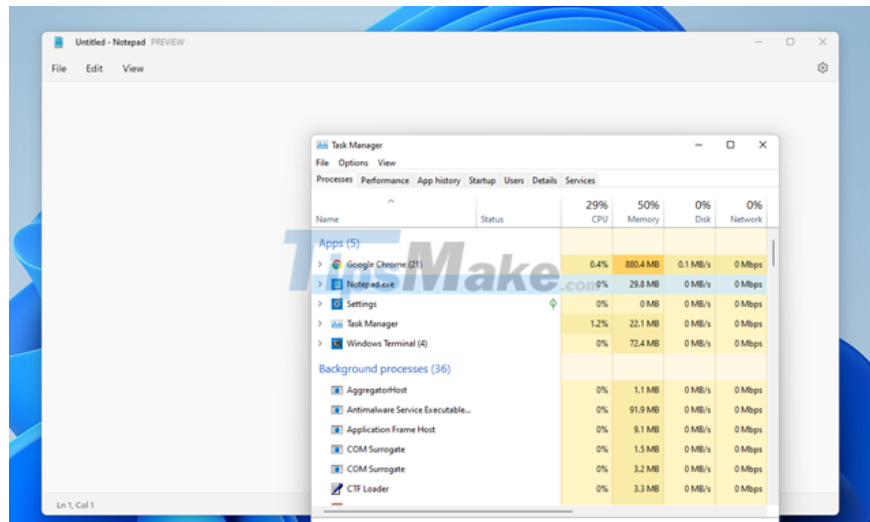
Untitled - Notepad PREVIEW

File Edit View

Task Manager

File Options View

Processes Performance App history Startup Users Details Services

| Name | Status | 29% CPU | 50% Memory | 0% Disk | 0% Network |
|---|---|---|---|---|---|
| Apps (5) | | | | | |
| Google Chrome (21) | | 0.4% | 880.4 MB | 0.1 MB/s | 0 Mbps |
| Notepad.exe | | 0% | 29.8 MB | 0 MB/s | 0 Mbps |
| Settings | | 0% | 0 MB | 0 MB/s | 0 Mbps |
| Task Manager | | 1.2% | 22.1 MB | 0 MB/s | 0 Mbps |
| Windows Terminal (4) | | 0% | 72.4 MB | 0 MB/s | 0 Mbps |
| Background processes (36) | | | | | |
| AggregatorHost | | 0% | 1.1 MB | 0 MB/s | 0 Mbps |
| Antimalware Service Executable... | | 0% | 91.9 MB | 0 MB/s | 0 Mbps |
| Application Frame Host | | 0% | 9.1 MB | 0 MB/s | 0 Mbps |
| COM Surrogate | | 0% | 1.5 MB | 0 MB/s | 0 Mbps |
| COM Surrogate | | 0% | 3.2 MB | 0 MB/s | 0 Mbps |
| CTF Loader | | 0% | 3.3 MB | 0 MB/s | 0 Mbps |

TipsMake.com

Ln 1, Col 1